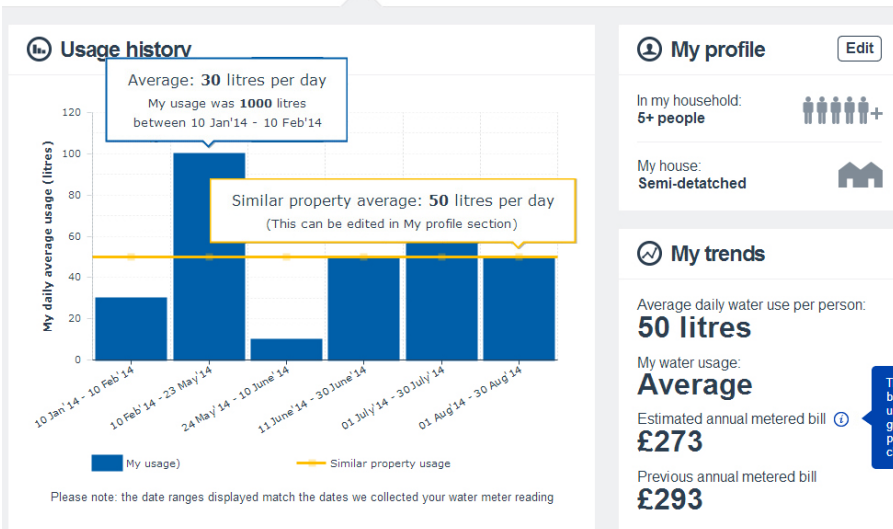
Usage history

Average: 30 litres per day
My usage was 1000 litres between 10 Jan'14 - 10 Feb'14

Similar property average: 50 litres per day
(This can be edited in My profile section)

My daily average usage (litres)

120
100
80
60
40
20
0

10 Jan'14 - 10 Feb'14
10 Feb'14 - 23 May'14
24 May'14 - 10 June'14
11 June'14 - 30 June'14
01 July'14 - 30 July'14
01 Aug'14 - 30 Aug'14

My usage)
Similar property usage

Please note: the date ranges displayed match the dates we collected your water meter reading

My profile
Edit

In my household:
5+ people

My house:
Semi-detached

My trends

Average daily water use per person:
50 litres

My water usage:
Average

Estimated annual metered bill
£273

Previous annual metered bill
£293

T
b
u
g
p
c